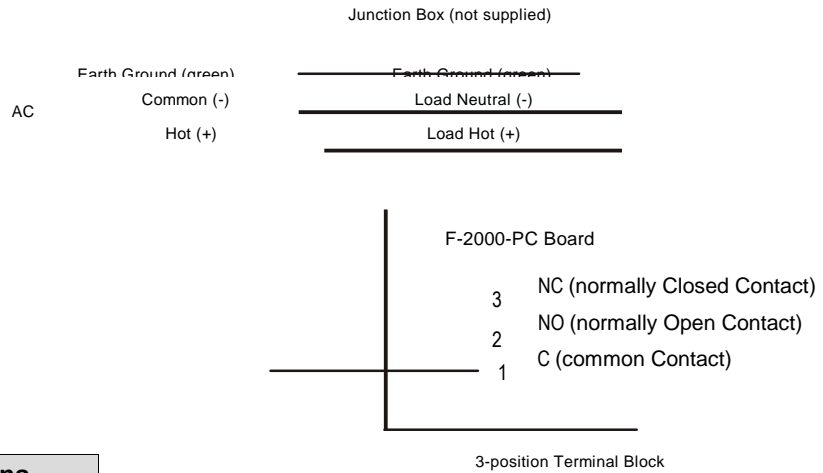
Junction Box (not supplied)

Earth Ground (green)
Earth Ground (green)

AC

Common (-)
Load Neutral (-)

Hot (+)
Load Hot (+)

F-2000-PC Board

3 NC (normally Closed Contact)

2 NO (normally Open Contact)

1 C (common Contact)

3-position Terminal Block

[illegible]ns